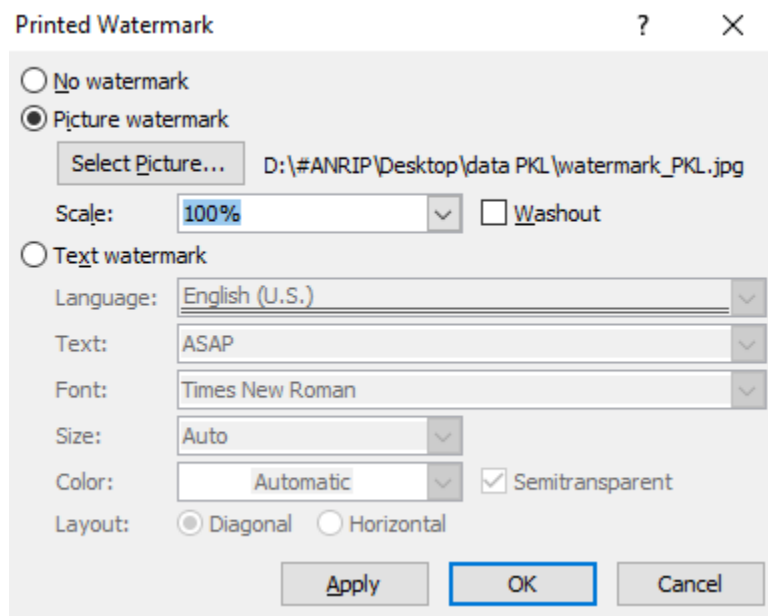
Printed Watermark

?

X

No watermark

Picture watermark

Select Picture...

D:\#ANRIP\Desktop\data PKL\watermark_PKL.jpg

Scale:

100%

Washout

Text watermark

Language:

English (U.S.)

Text:

ASAP

Font:

Times New Roman

Size:

Auto

Color:

Automatic

Semitransparent

Layout:

Diagonal

Horizontal

Apply

OK

Cancel